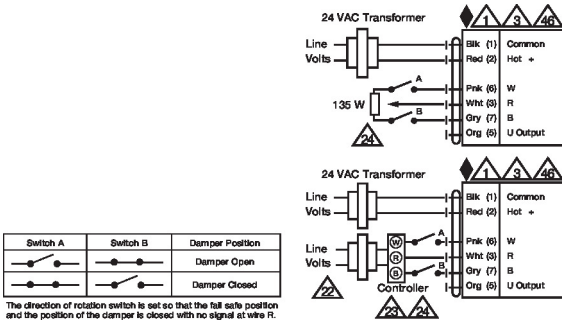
24 VAC Transformer

1 3 46

Line Volts

Blk (1) Common
Red (2) Hot +

A

135 W

Pnk (6) W
Wht (3) R
Gry (7) B
Org (5) U Output

B

24

24 VAC Transformer

1 3 46

Line Volts

Blk (1) Common
Red (2) Hot +

Line Volts

W
R
B

A

B

Pnk (6) W
Wht (3) R
Gry (7) B
Org (5) U Output

22

Controller

23 24

| Switch A | Switch B | Damper Position |
|---|---|---|
| | | Damper Open |
| | | Damper Closed |

The direction of rotation switch is set so that the fail safe position and the position of the damper is closed with no signal at wire R.